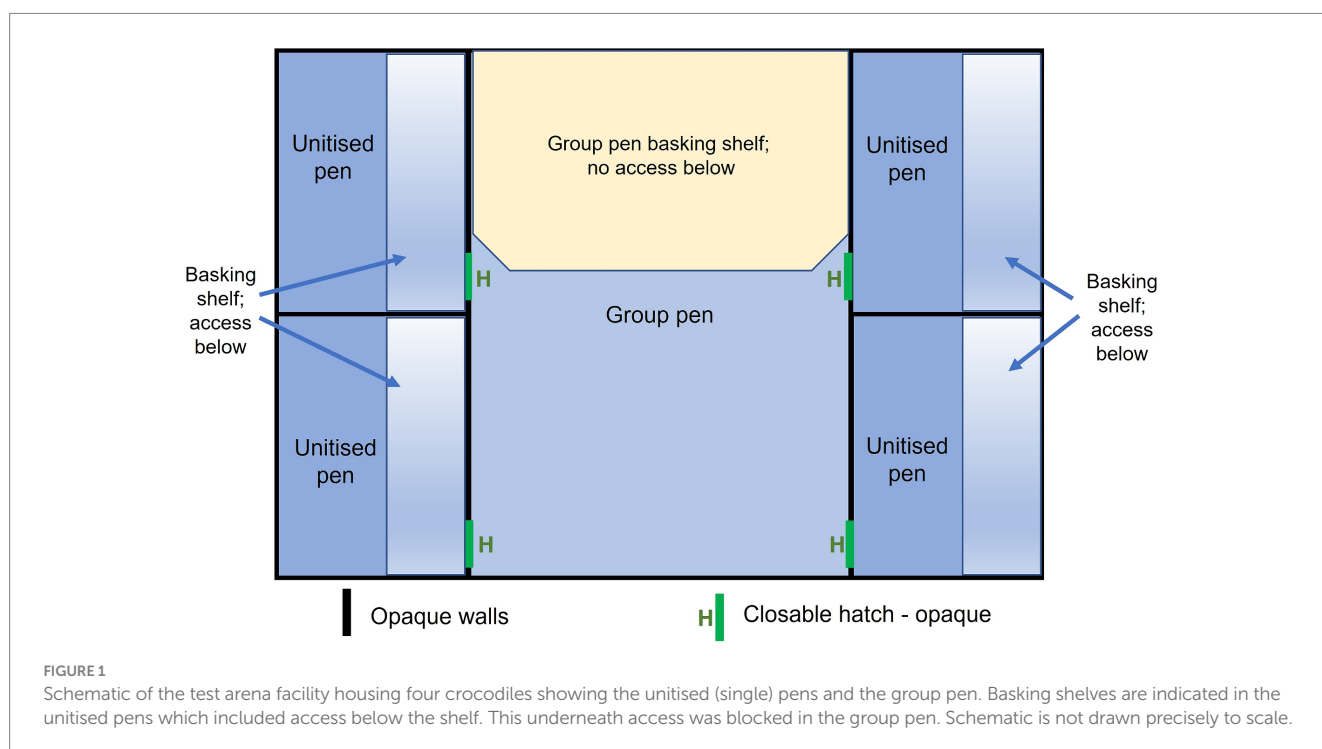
Unitised pen

Group pen basking shelf; no access below

Unitised pen

Basking shelf; access below

H

H

Basking shelf; access below

Group pen

Unitised pen

Unitised pen

H

H

Opaque walls

H Closable hatch - opaque

FIGURE 1

Schematic of the test arena facility housing four crocodiles showing the unitised (single) pens and the group pen. Basking shelves are indicated in the unitised pens which included access below the shelf. This underneath access was blocked in the group pen. Schematic is not drawn precisely to scale.